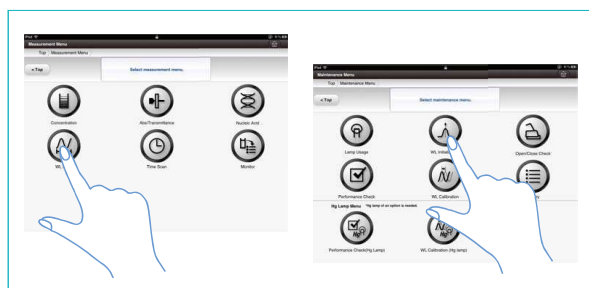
iPad
Measurement Menu
Top Measurement Menu
< Top
Select measurement menu.
Concentration
Abs/Transmittance
Nucleic Acid
WL
Time Scan
Monitor

iPad
Maintenance Menu
Top Maintenance Menu
< Top
Select maintenance menu.
Lamp Usage
WL Initial
Open/Close Check
Performance Check
WL Calibration
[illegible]
Hg Lamp Menu *Hg lamp of an option is needed.
Performance Check(Hg Lamp)
WL Calibration (Hg lamp)